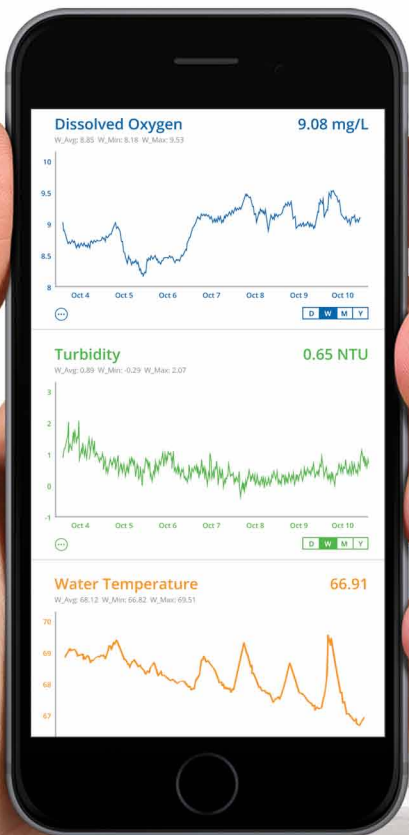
Dissolved Oxygen 9.08 mg/L
W_Avg: 8.85 W_Min: 8.18 W_Max: 9.53

10
9.5
9
8.5
8

Oct 4 Oct 5 Oct 6 Oct 7 Oct 8 Oct 9 Oct 10

D W M Y

Turbidity 0.65 NTU
W_Avg: 0.89 W_Min: -0.29 W_Max: 2.07

3
2
1
0
-1

Oct 4 Oct 5 Oct 6 Oct 7 Oct 8 Oct 9 Oct 10

D W M Y

Water Temperature 66.91
W_Avg: 68.12 W_Min: 66.82 W_Max: 69.51

70
69
68
67